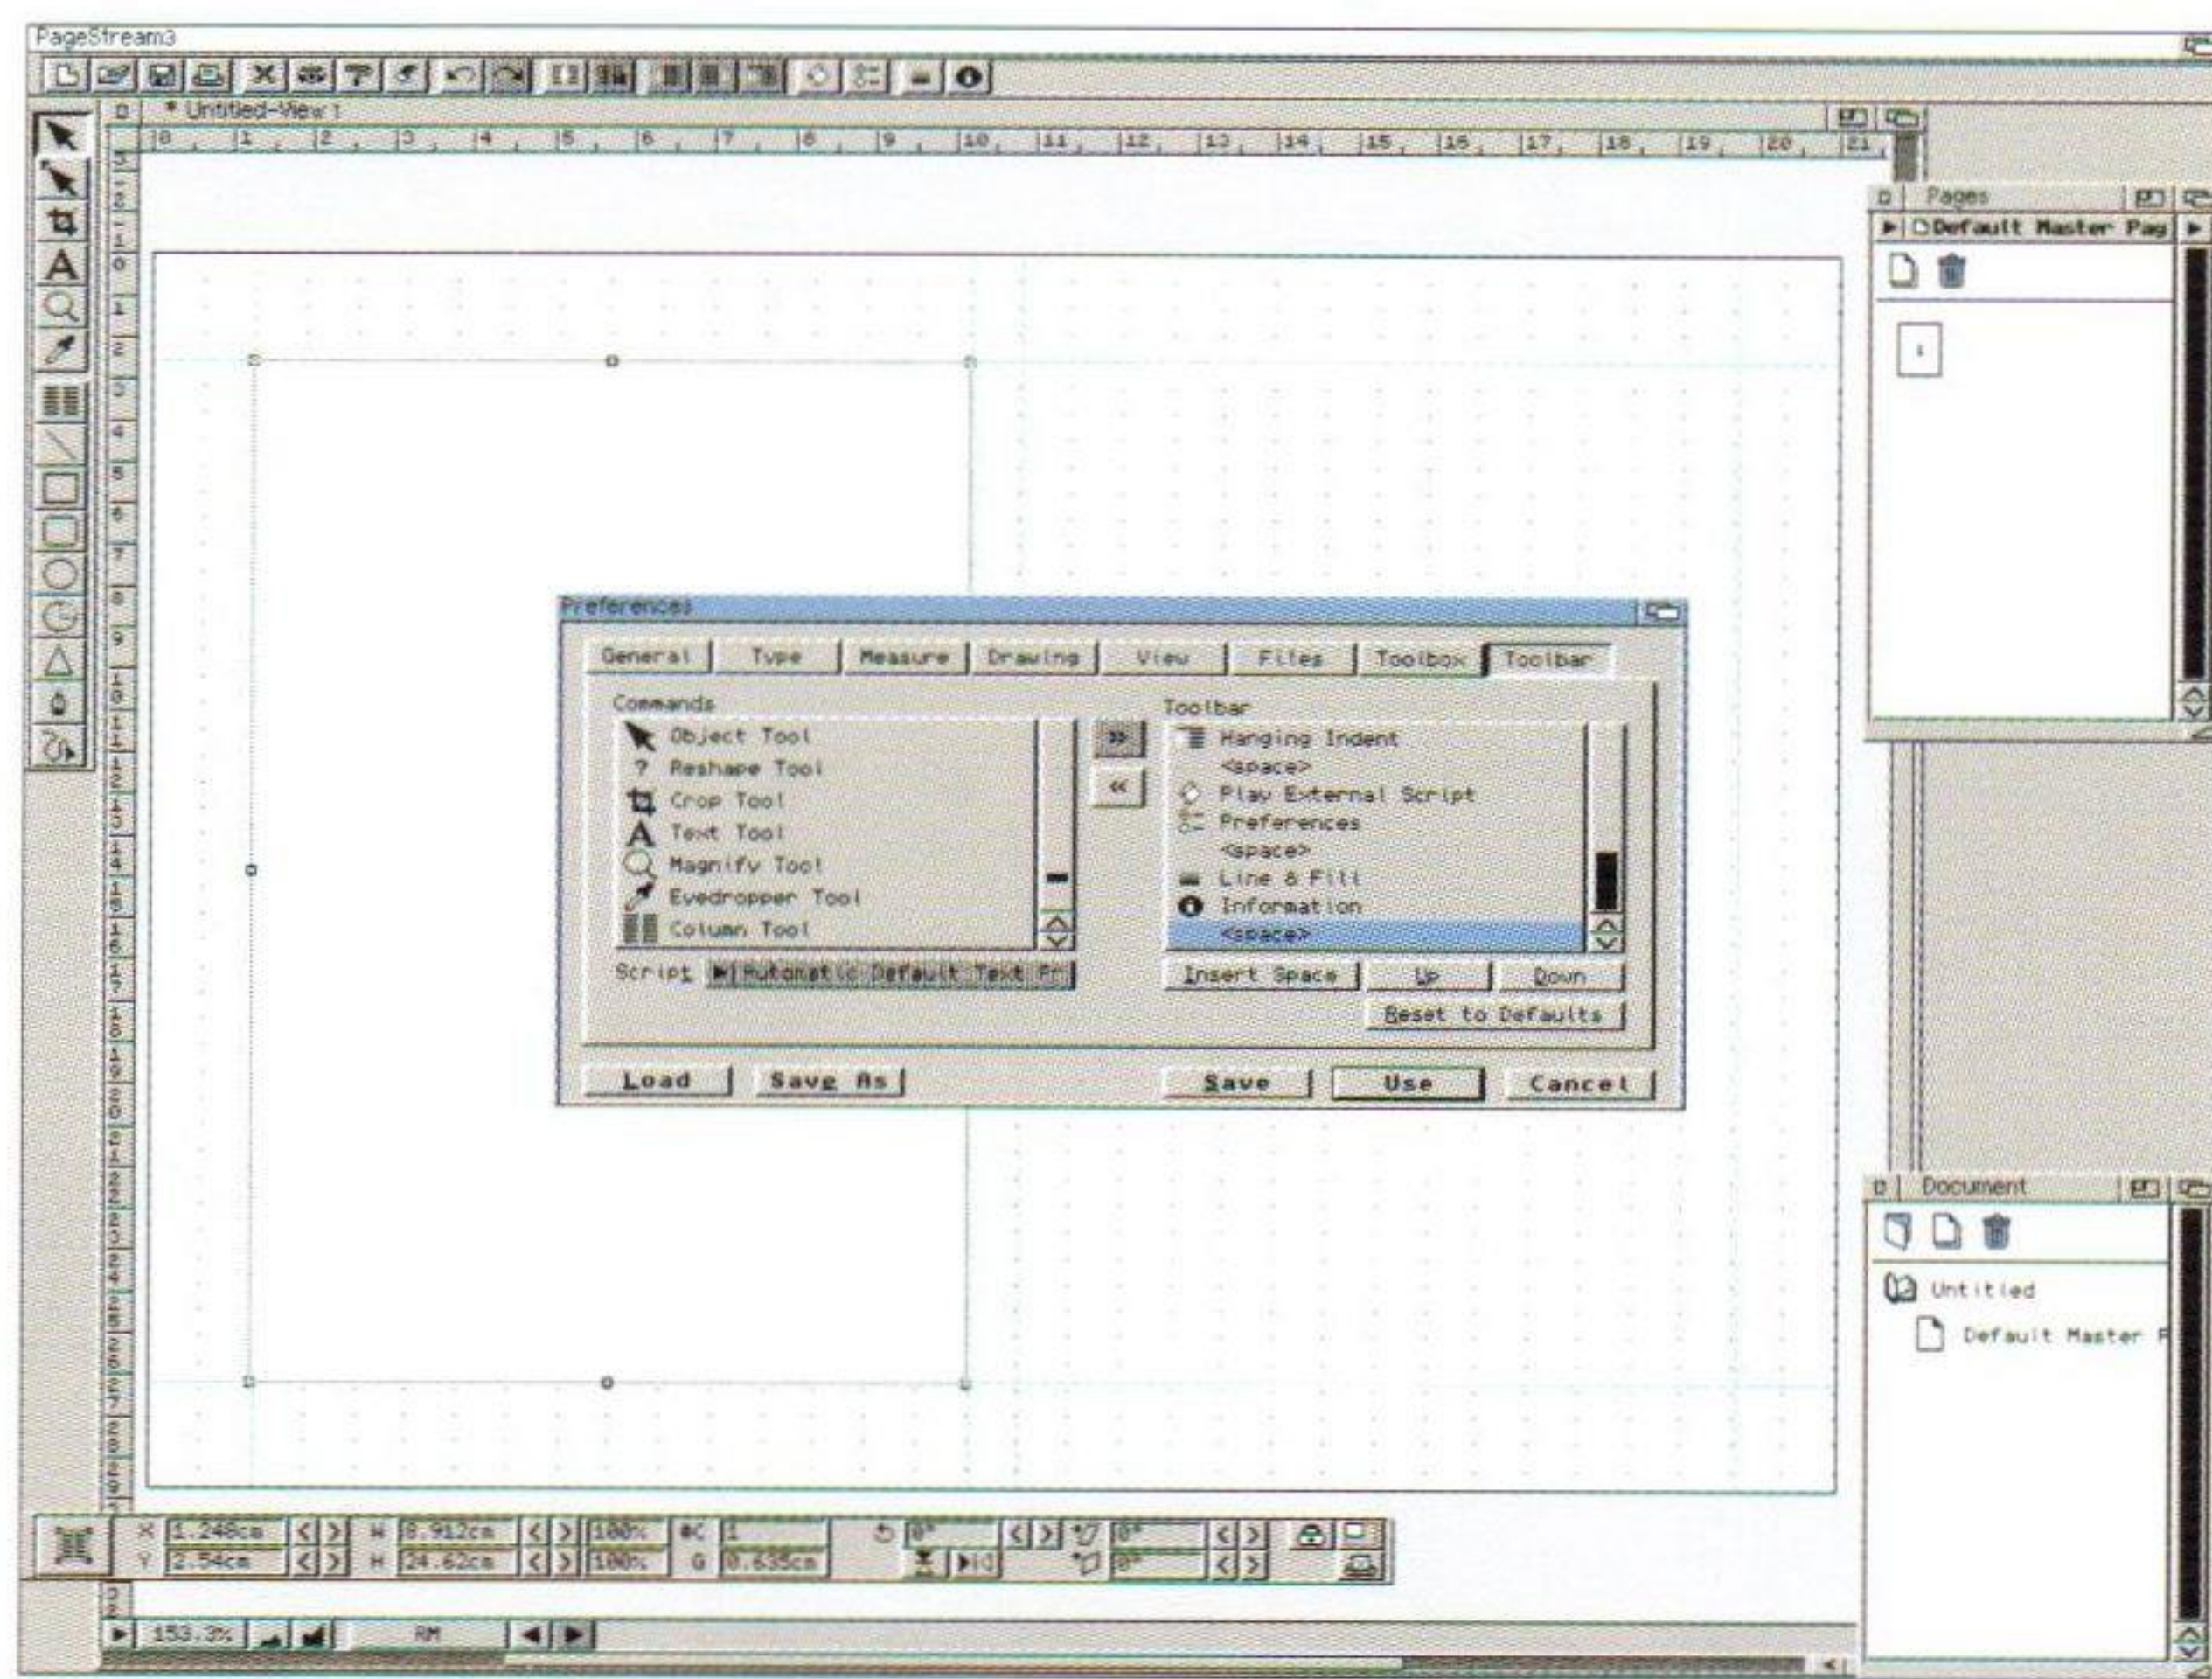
PageStream3

* Untitled-View 1

0 1 2 3 4 5 6 7 8 9 10 11 12 13 14 15 16 17 18 19 20 21

Pages

Default Master Pag

1

Preferences

General | Type | Measure | Drawing | View | Files | Toolbox | Toolbar

Commands

Object Tool
Reshape Tool
Crop Tool
Text Tool
Magnify Tool
Eyedropper Tool
Column Tool

Script Automatic Default Text Fr

»
«

Toolbar

Hanging Indent
<space>
Play External Script
Preferences
<space>
Line & Fill
Information
<space>

Insert Space | Up | Down

Reset to Defaults

Load | Save As | Save | Use | Cancel

Document

Untitled
Default Master P

X 1.246cm
Y 2.54cm
W 8.912cm
H 24.62cm
100%
100%
#C 1
G 0.635cm
0°
0°
0°

153.3%
RM